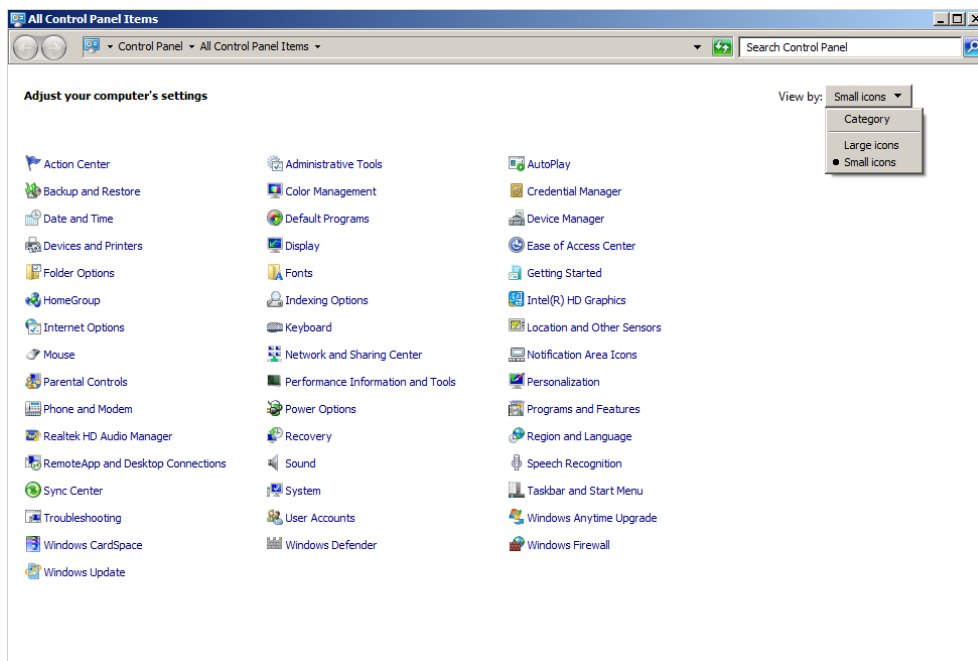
All Control Panel Items

Control Panel ▸ All Control Panel Items ▸

Search Control Panel

Adjust your computer's settings

View by: Small icons ▾

Category

Large icons

• Small icons

Action Center
Backup and Restore
Date and Time
Devices and Printers
Folder Options
HomeGroup
Internet Options
Mouse
Parental Controls
Phone and Modem
Realtek HD Audio Manager
RemoteApp and Desktop Connections
Sync Center
Troubleshooting
Windows CardSpace
Windows Update

Administrative Tools
Color Management
Default Programs
Display
Fonts
Indexing Options
Keyboard
Network and Sharing Center
Performance Information and Tools
Power Options
Recovery
Sound
System
User Accounts
Windows Defender

AutoPlay
Credential Manager
Device Manager
Ease of Access Center
Getting Started
Intel(R) HD Graphics
Location and Other Sensors
Notification Area Icons
Personalization
Programs and Features
Region and Language
Speech Recognition
Taskbar and Start Menu
Windows Anytime Upgrade
Windows Firewall